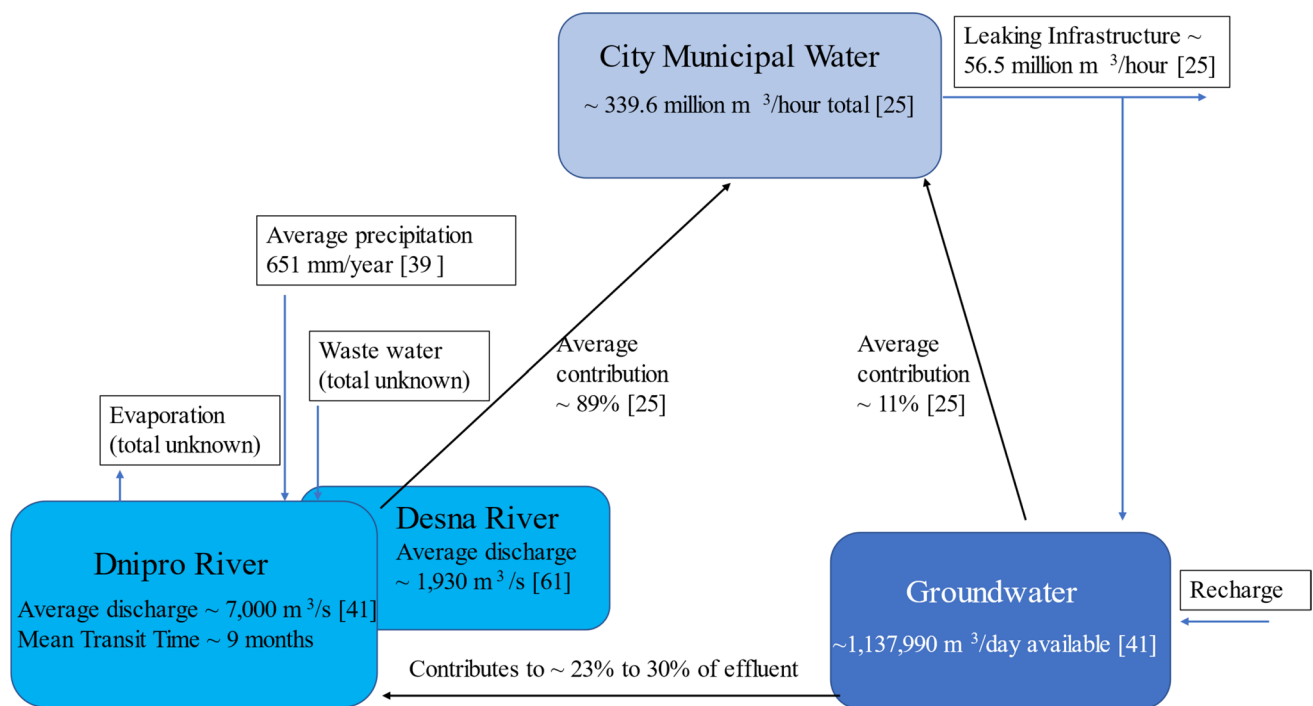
City Municipal Water
~ 339.6 million $m^3$/hour total [25]

Leaking Infrastructure ~ 56.5 million $m^3$/hour [25]

Average precipitation 651 mm/year [39 ]

Waste water (total unknown)

Evaporation (total unknown)

Average contribution ~ 89% [25]

Average contribution ~ 11% [25]

Desna River
Average discharge ~ 1,930 $m^3$/s [61]

Dnipro River
Average discharge ~ 7,000 $m^3$/s [41]
Mean Transit Time ~ 9 months

Groundwater
~1,137,990 $m^3$/day available [41]

Recharge

Contributes to ~ 23% to 30% of effluent